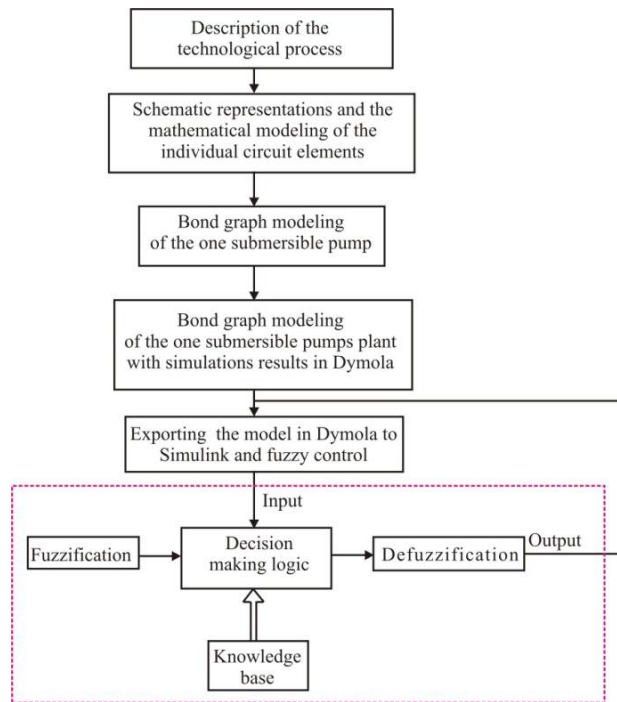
Description of the technological process

Schematic representations and the mathematical modeling of the individual circuit elements

Bond graph modeling of the one submersible pump

Bond graph modeling of the one submersible pumps plant with simulations results in Dymola

Exporting the model in Dymola to Simulink and fuzzy control

Input

Fuzzification

Decision making logic

Defuzzification

Output

Knowledge base